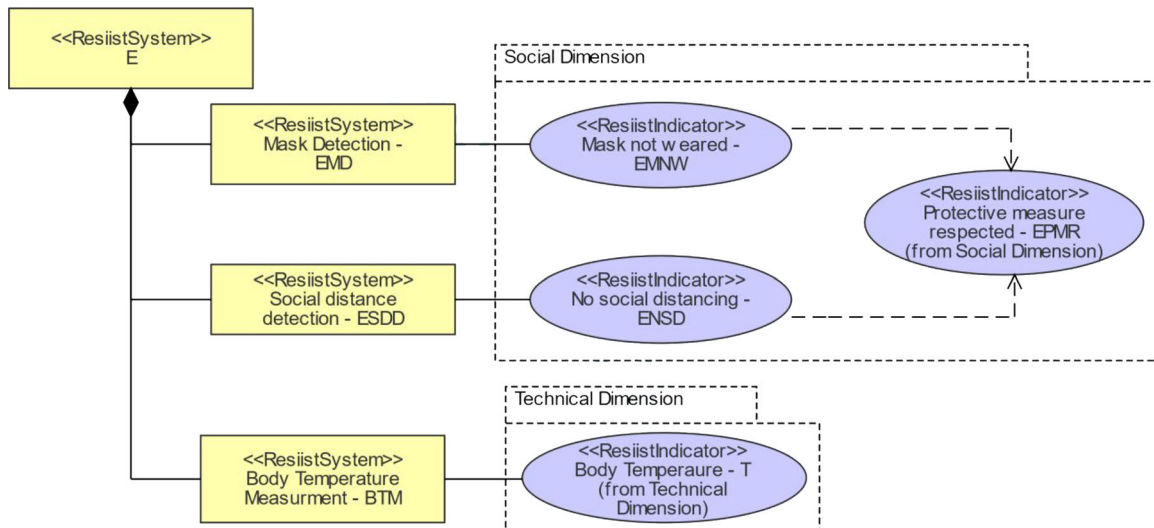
<<ResiistSystem>>
E

<<ResiistSystem>>
Mask Detection -
EMD

Social Dimension

<<ResiistIndicator>>
Mask not w eared -
EMNW

<<ResiistIndicator>>
Protective measure
respected - EPMR
(from Social Dimension)

<<ResiistSystem>>
Social distance
detection - ESDD

<<ResiistIndicator>>
No social distancing -
ENSD

Technical Dimension

<<ResiistSystem>>
Body Temperature
Measurment - BTM

<<ResiistIndicator>>
Body Temperaure - T
(from Technical
Dimension)